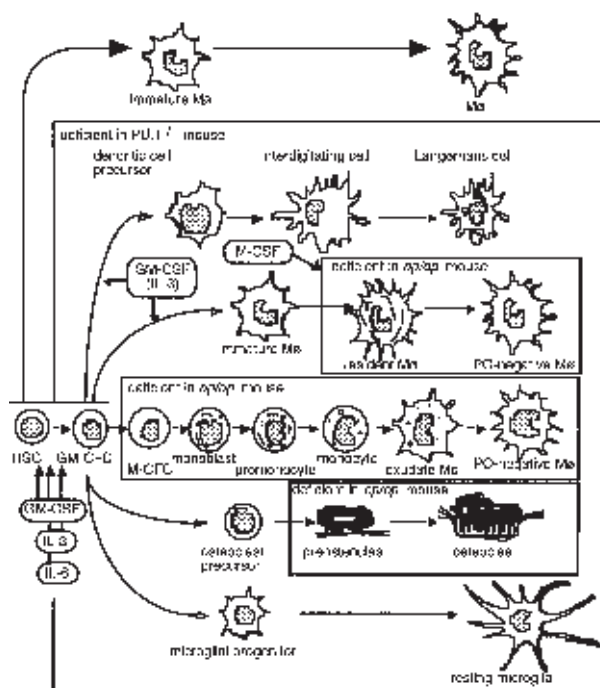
Immature Mø

Mø

deficient in PU.1$^{-/-}$ mouse

dendritic cell precursor

interdigitating cell

Langerhans cell

M-CSF

GM-CSF (IL-3)

deficient in op/op mouse

immature Mø

resident Mø

PO-negative Mø

deficient in op/op mouse

HSC

GM-CFC

M-CFC

monoblast

promonocyte

monocyte

exudate Mø

PO-negative Mø

deficient in op/op mouse

GM-CSF

IL-3

IL-6

osteoclast precursor

preosteoclast

osteoclast

microglial progenitor

resting microglia